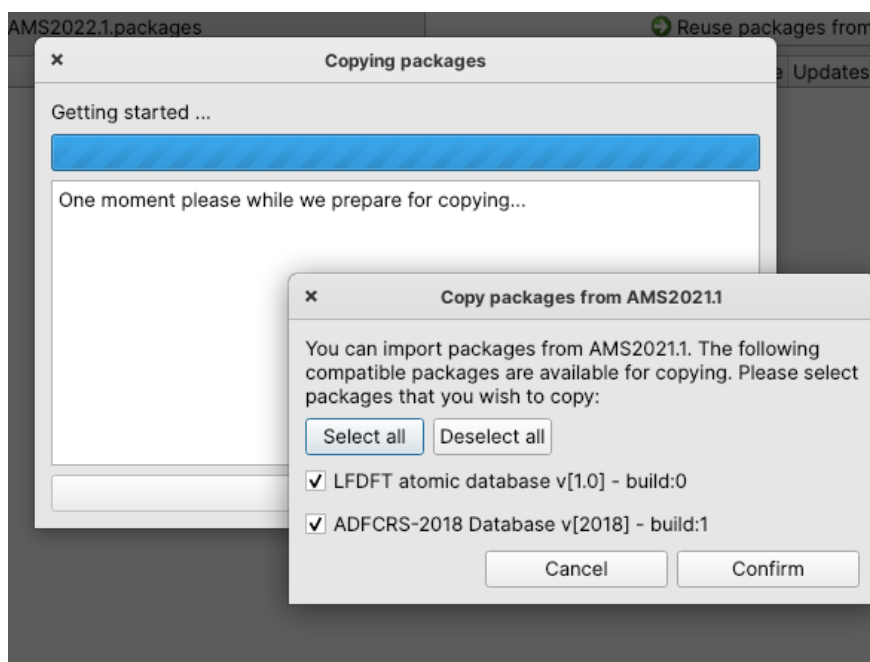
AMS2022.1.packages

Reuse packages from

e Updates

×

Copying packages

Getting started ...

One moment please while we prepare for copying...

×

Copy packages from AMS2021.1

You can import packages from AMS2021.1. The following compatible packages are available for copying. Please select packages that you wish to copy:

Select all

Deselect all

✓ LFDFT atomic database v[1.0] - build:0

✓ ADFCRS-2018 Database v[2018] - build:1

Cancel

Confirm